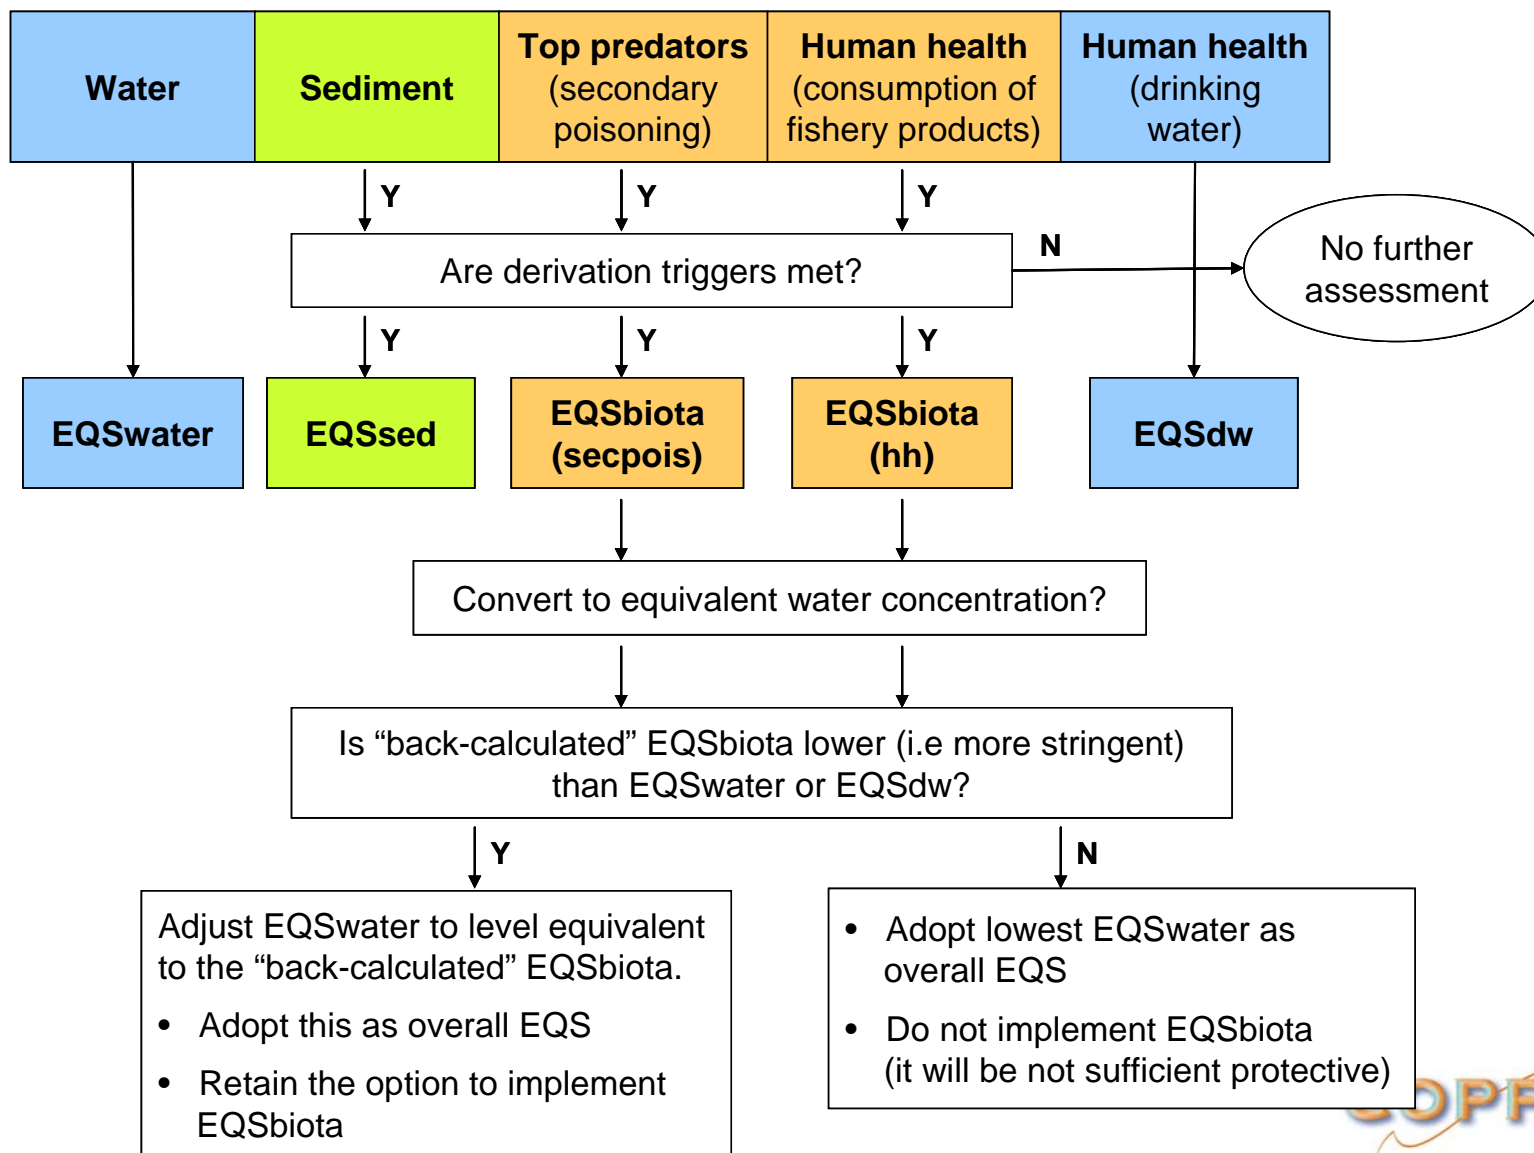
Water

Sediment

Top predators (secondary poisoning)

Human health (consumption of fishery products)

Human health (drinking water)

Y

Y

Y

Are derivation triggers met?

N

No further assessment

Y

Y

Y

EQSwater

EQSsed

EQSbiota (secpois)

EQSbiota (hh)

EQSdw

Convert to equivalent water concentration?

Is “back-calculated” EQSbiota lower (i.e more stringent) than EQSwater or EQSdw?

Y

N

Adjust EQSwater to level equivalent to the “back-calculated” EQSbiota.

• Adopt this as overall EQS

• Retain the option to implement EQSbiota

• Adopt lowest EQSwater as overall EQS

• Do not implement EQSbiota (it will be not sufficient protective)

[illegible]